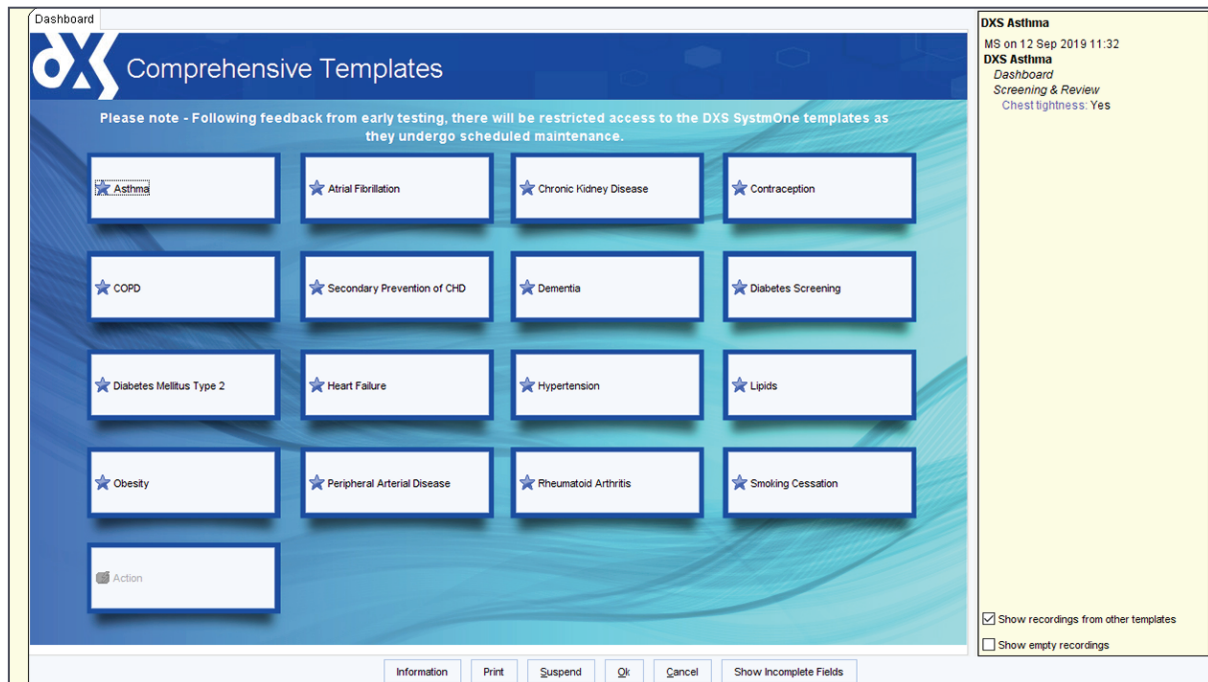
Dashboard

DX Comprehensive Templates

Please note - Following feedback from early testing, there will be restricted access to the DXS SystmOne templates as they undergo scheduled maintenance.

Asthma

Atrial Fibrillation

Chronic Kidney Disease

Contraception

COPD

Secondary Prevention of CHD

Dementia

Diabetes Screening

Diabetes Mellitus Type 2

Heart Failure

Hypertension

Lipids

Obesity

Peripheral Arterial Disease

Rheumatoid Arthritis

Smoking Cessation

Action

Information Print Suspend Ok Cancel Show Incomplete Fields

DXS Asthma

MS on 12 Sep 2019 11:32
DXS Asthma
Dashboard
Screening & Review
Chest tightness: Yes

Show recordings from other templates

Show empty recordings